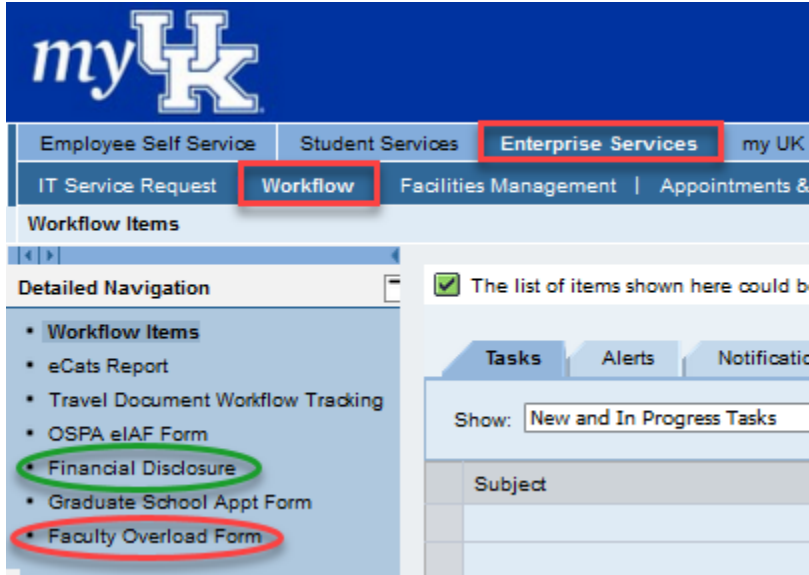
myUK

Employee Self Service | Student Services | Enterprise Services | my UK

IT Service Request | Workflow | Facilities Management | Appointments &

Workflow Items

Detailed Navigation

- Workflow Items
- eCats Report
- Travel Document Workflow Tracking
- OSPA eIAF Form
- Financial Disclosure
- Graduate School Appt Form
- Faculty Overload Form

The list of items shown here could b

Tasks | Alerts | Notificatio

Show: New and In Progress Tasks

Subject